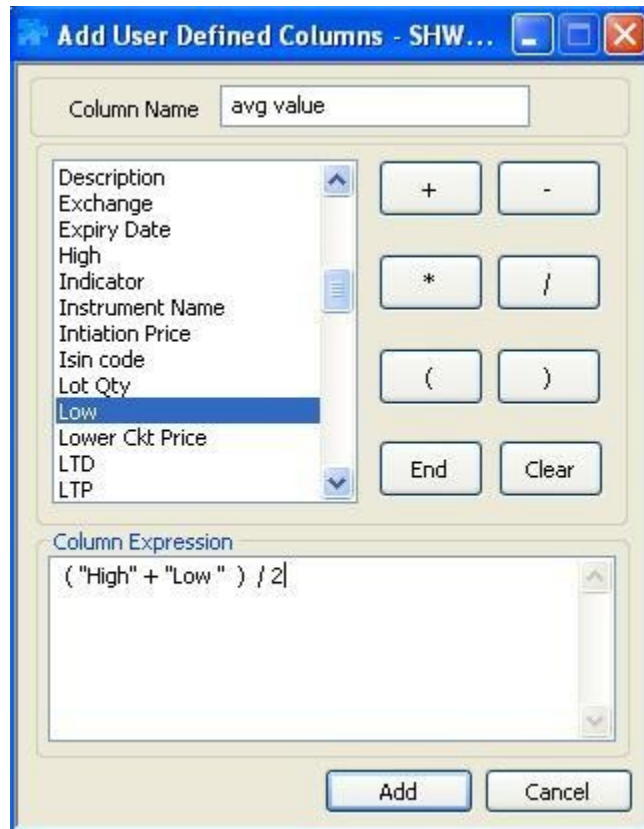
Add User Defined Columns - SHW...

Column Name avg value

Description
Exchange
Expiry Date
High
Indicator
Instrument Name
Intiation Price
Isin code
Lot Qty
Low
Lower Ckt Price
LTD
LTP

+
-
*
/
(
)
End
Clear

Column Expression
( "High" + "Low " ) / 2

Add
Cancel